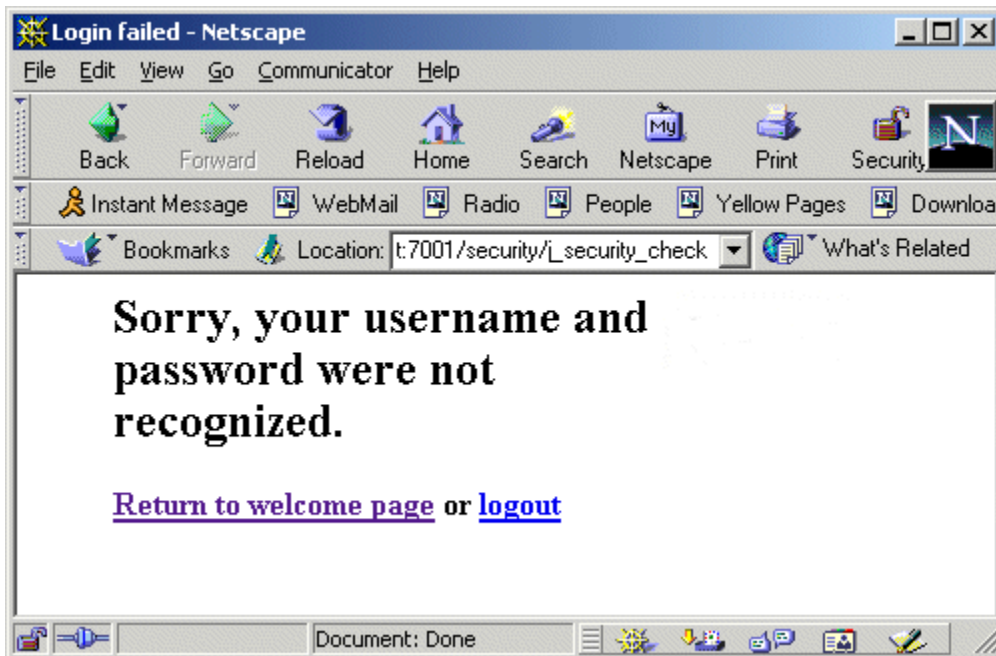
Login failed - Netscape

File Edit View Go Communicator Help

Back Forward Reload Home Search Netscape Print Security

Instant Message WebMail Radio People Yellow Pages Downloa

Bookmarks Location: t:7001/security/j_security_check What's Related

Sorry, your username and password were not recognized.

Return to welcome page or logout

Document: Done